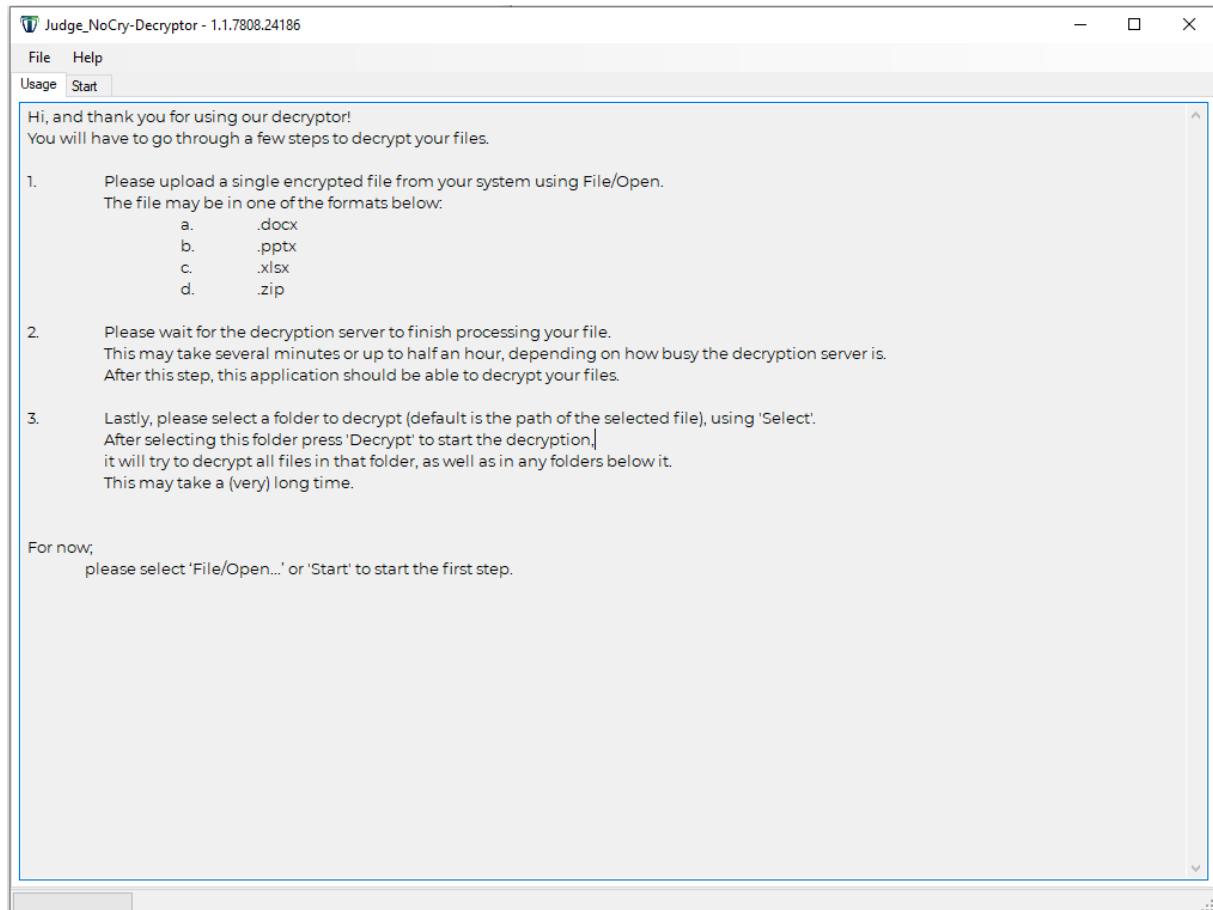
Judge_NoCry-Decryptor - 1.1.7808.24186

File Help

Usage Start

Hi, and thank you for using our decryptor!
You will have to go through a few steps to decrypt your files.

1. Please upload a single encrypted file from your system using File/Open.
The file may be in one of the formats below:
a. .docx
b. .pptx
c. .xlsx
d. .zip

2. Please wait for the decryption server to finish processing your file.
This may take several minutes or up to half an hour, depending on how busy the decryption server is.
After this step, this application should be able to decrypt your files.

3. Lastly, please select a folder to decrypt (default is the path of the selected file), using 'Select'.
After selecting this folder press 'Decrypt' to start the decryption,
it will try to decrypt all files in that folder, as well as in any folders below it.
This may take a (very) long time.

For now;
please select 'File/Open...' or 'Start' to start the first step.